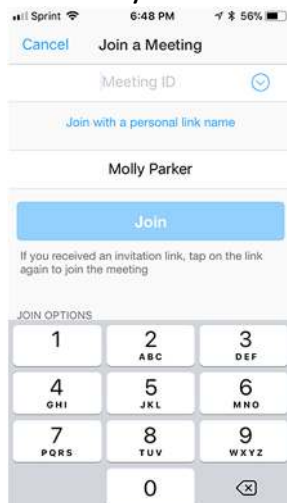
Sprint 6:48 PM 56%

Cancel Join a Meeting

Meeting ID

Join with a personal link name

Molly Parker

Join

If you received an invitation link, tap on the link again to join the meeting

JOIN OPTIONS

1
2 ABC
3 DEF
4 GHI
5 JKL
6 MNO
7 PQRS
8 TUV
9 WXYZ
0